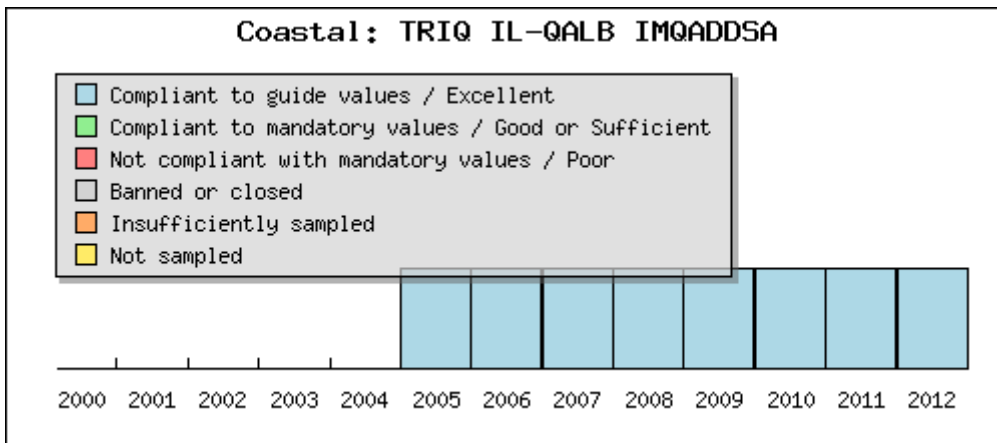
Coastal: TRIQ IL-QALB IMQADDSA

Compliant to guide values / Excellent
Compliant to mandatory values / Good or Sufficient
Not compliant with mandatory values / Poor
Banned or closed
Insufficiently sampled
Not sampled

2000 2001 2002 2003 2004 2005 2006 2007 2008 2009 2010 2011 2012